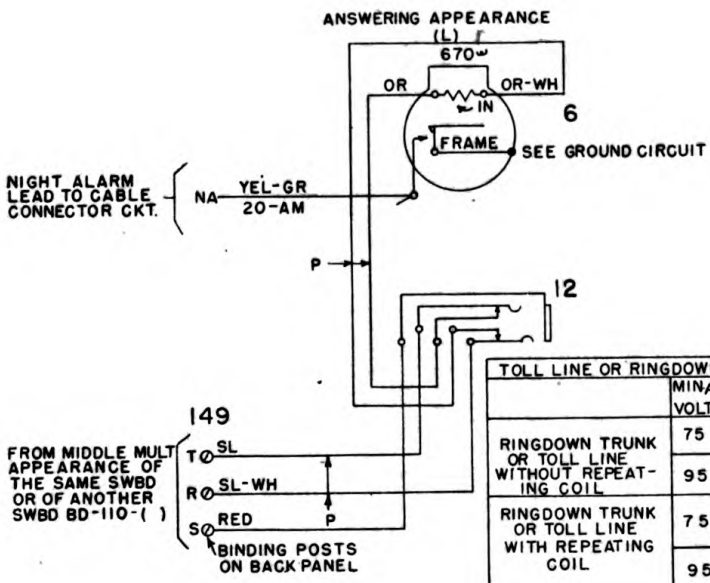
ANSWERING APPEARANCE
(L)
670ω
OR
OR-WH
IN
6
FRAME
SEE GROUND CIRCUIT

NIGHT ALARM LEAD TO CABLE CONNECTOR CKT.
NA
YEL-GR
20-AM

P

12

| TOLL LINE OR RINGDOW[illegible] | MINA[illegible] |
|---|---|
| | VOLT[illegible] |
| RINGDOWN TRUNK OR TOLL LINE WITHOUT REPEATING COIL | 75 |
| | 95 |
| RINGDOWN TRUNK OR TOLL LINE WITH REPEATING COIL | 75 |
| | 95 |

149
FROM MIDDLE MULT APPEARANCE OF THE SAME SWBD OR OF ANOTHER SWBD BD-110-( )
T SL
R SL-WH
S RED
P
BINDING POSTS ON BACK PANEL